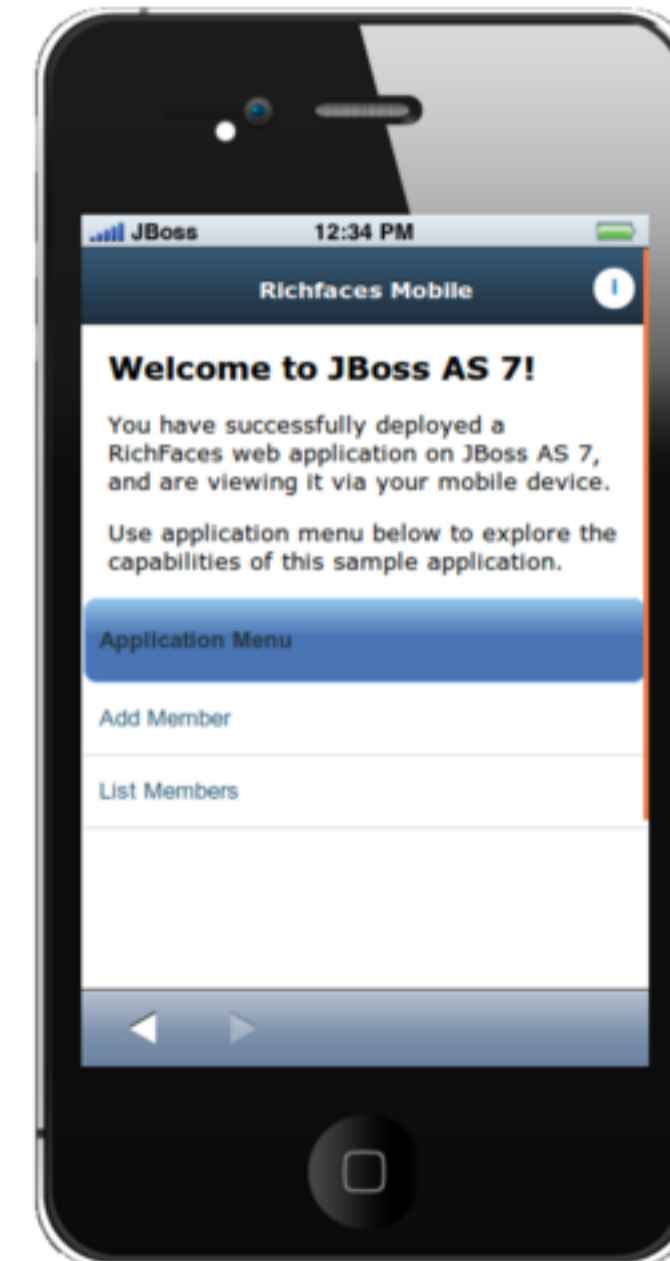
JBoss 12:34 PM

Richfaces Mobile

Welcome to JBoss AS 7!

You have successfully deployed a RichFaces web application on JBoss AS 7, and are viewing it via your mobile device.

Use application menu below to explore the capabilities of this sample application.

Application Menu

Add Member

List Members